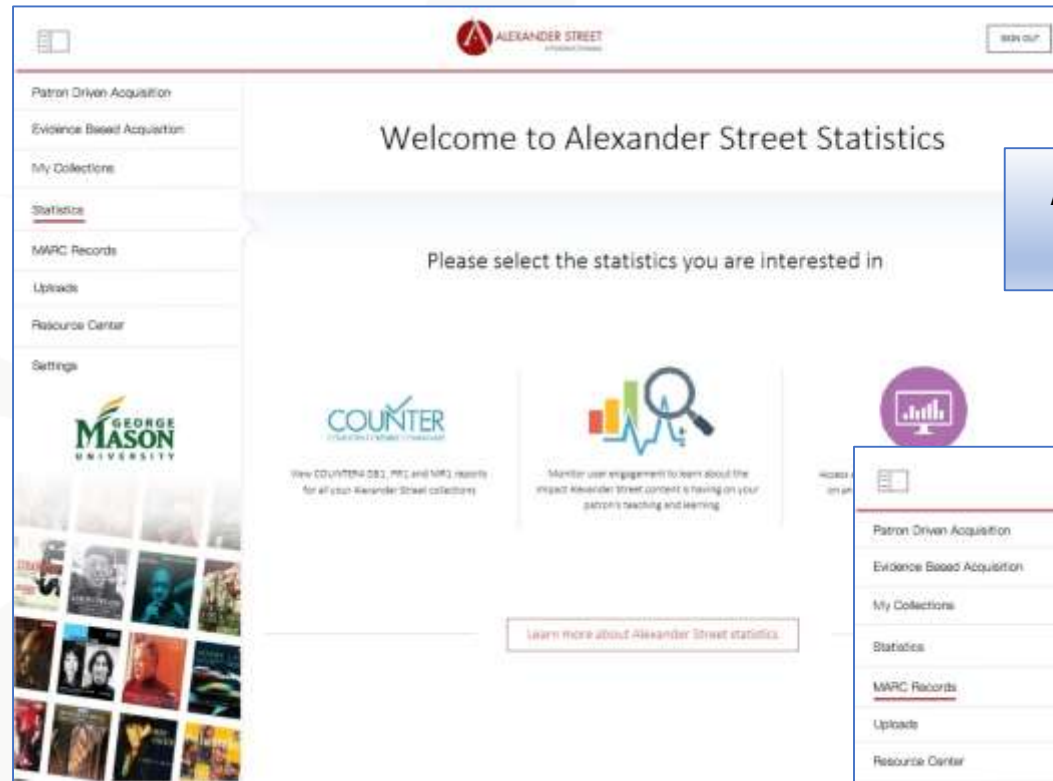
ALEXANDER STREET

SIGN OUT

Patron Driven Acquisition
Evidence Based Acquisition
My Collections
Statistics
MARC Records
Uploads
Resource Center
Settings

GEORGE MASON UNIVERSITY

Welcome to Alexander Street Statistics

Please select the statistics you are interested in

COUNTER

View COUNTER4 DB1, PR1 and MR1 reports for all your Alexander Street collections

Monitor user engagement to learn about the impact Alexander Street content is having on your patron's teaching and learning

Access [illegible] on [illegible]

Learn more about Alexander Street statistics

A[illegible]

Patron Driven Acquisition
Evidence Based Acquisition
My Collections
Statistics
MARC Records
Uploads
Resource Center